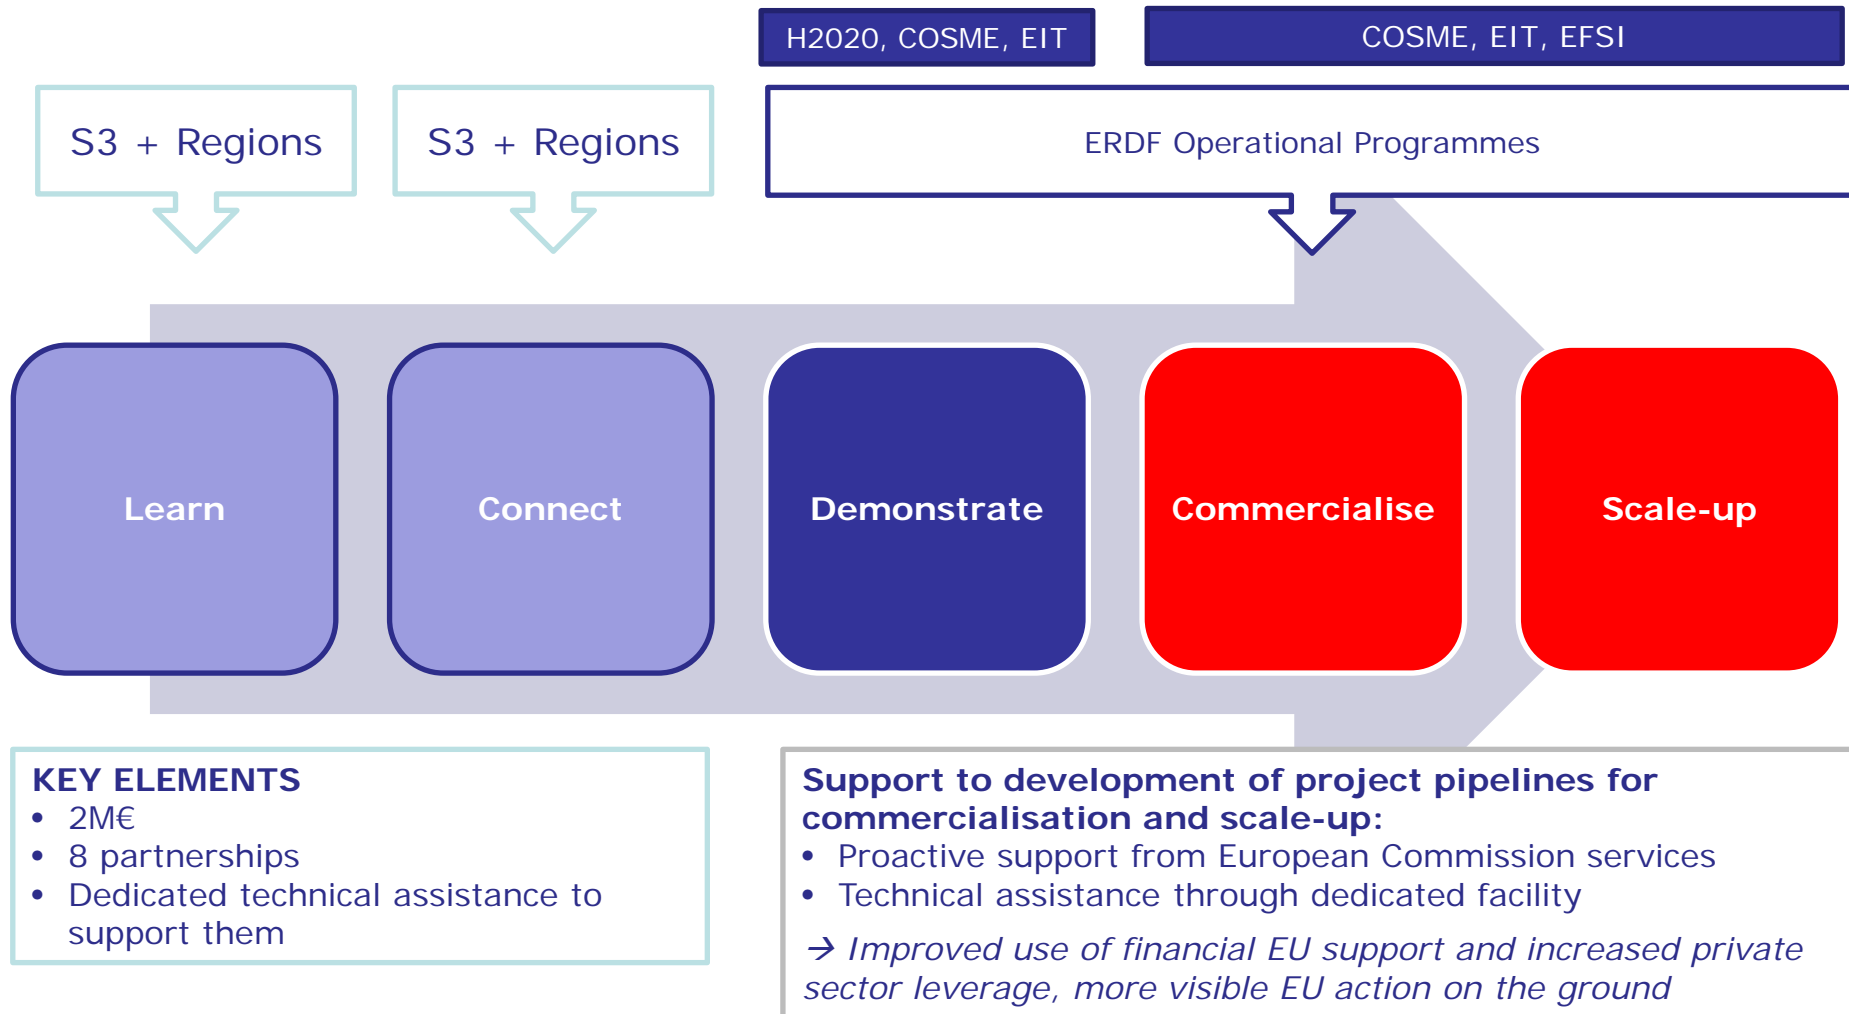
H2020, COSME, EIT

COSME, EIT, EFSI

S3 + Regions

S3 + Regions

ERDF Operational Programmes

Learn

Connect

Demonstrate

Commercialise

Scale-up

KEY ELEMENTS
• 2M€
• 8 partnerships
• Dedicated technical assistance to support them

Support to development of project pipelines for commercialisation and scale-up:
• Proactive support from European Commission services
• Technical assistance through dedicated facility

→ *Improved use of financial EU support and increased private sector leverage, more visible EU action on the ground*